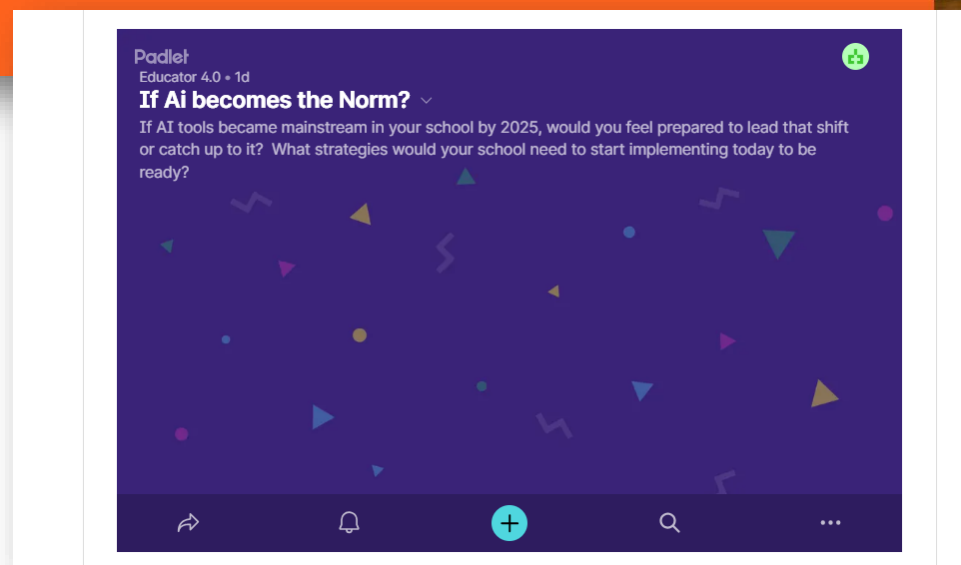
Padlet
Educator 4.0 • 1d
If Ai becomes the Norm?
If AI tools became mainstream in your school by 2025, would you feel prepared to lead that shift or catch up to it? What strategies would your school need to start implementing today to be ready?